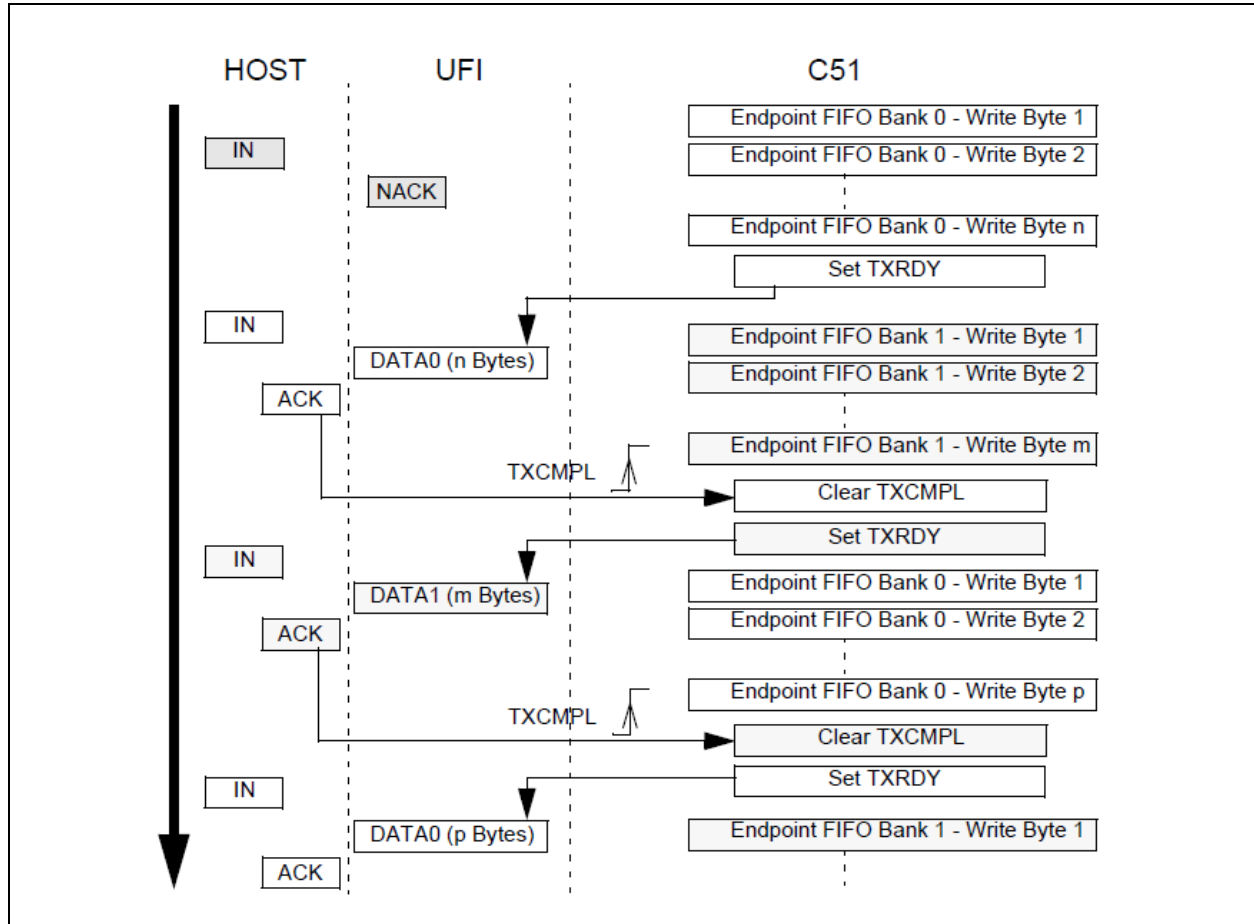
HOST
UFI
C51

Endpoint FIFO Bank 0 - Write Byte 1
IN
Endpoint FIFO Bank 0 - Write Byte 2
NACK
Endpoint FIFO Bank 0 - Write Byte n
Set TXRDY
IN
Endpoint FIFO Bank 1 - Write Byte 1
DATA0 (n Bytes)
Endpoint FIFO Bank 1 - Write Byte 2
ACK
Endpoint FIFO Bank 1 - Write Byte m
TXCMPL
Clear TXCMPL
Set TXRDY
IN
Endpoint FIFO Bank 0 - Write Byte 1
DATA1 (m Bytes)
Endpoint FIFO Bank 0 - Write Byte 2
ACK
Endpoint FIFO Bank 0 - Write Byte p
TXCMPL
Clear TXCMPL
Set TXRDY
IN
DATA0 (p Bytes)
Endpoint FIFO Bank 1 - Write Byte 1
ACK